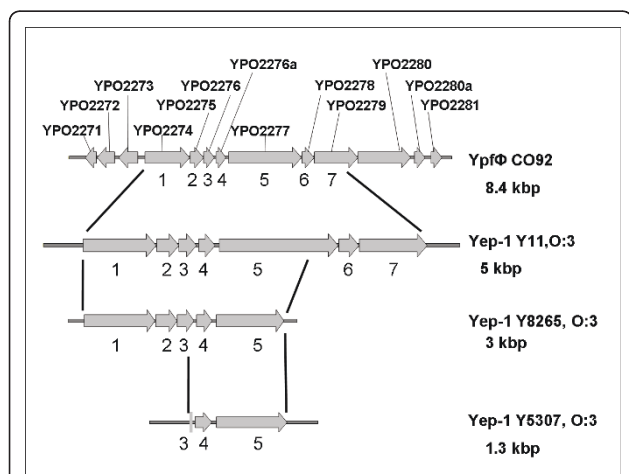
YPO2276a
YPO2273
YPO2276
YPO2280
YPO2272
YPO2275
YPO2278
YPO2280a
YPO2279
YPO2281
YPO2271
YPO2274
YPO2277

1 2 3 4 5 6 7

YpfΦ CO92
8.4 kbp

1 2 3 4 5 6 7

Yep-1 Y11,O:3
5 kbp

1 2 3 4 5

Yep-1 Y8265, O:3
3 kbp

3 4 5

Yep-1 Y5307, O:3
1.3 kbp